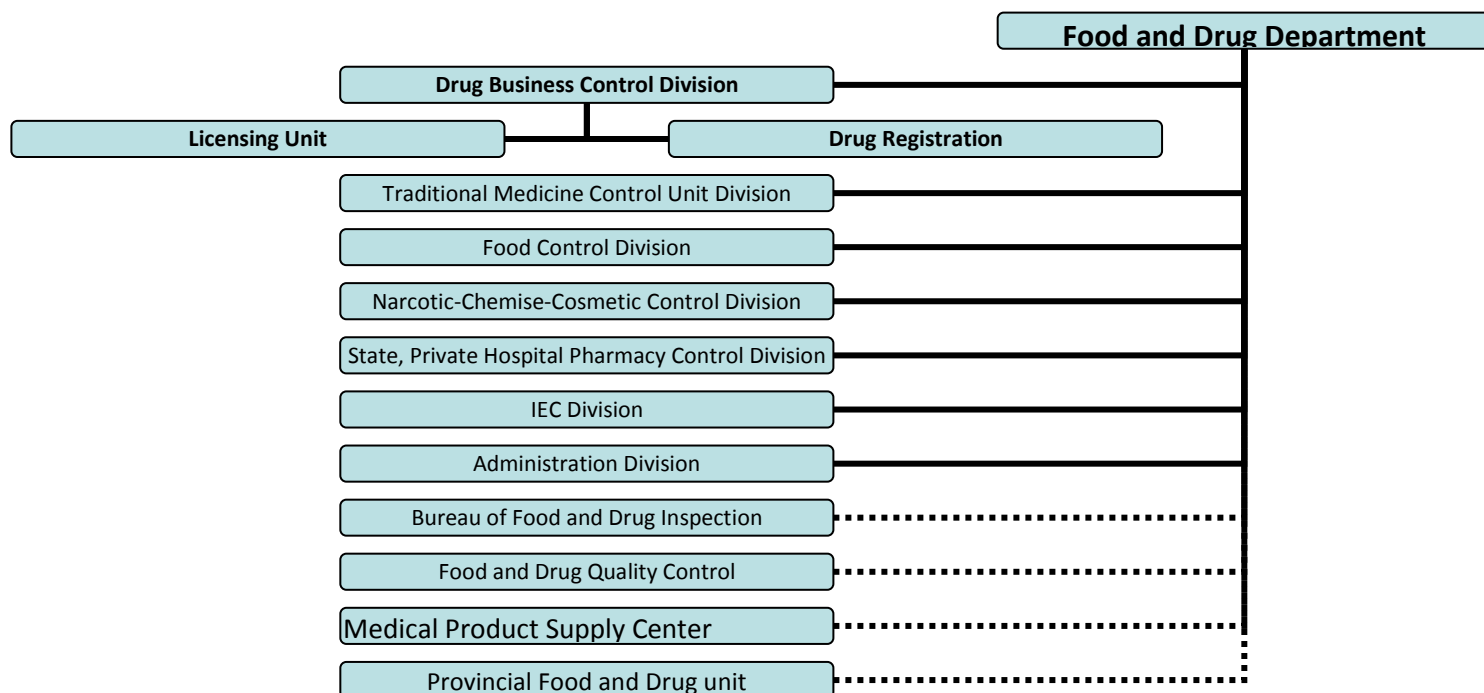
Food and Drug Department

Drug Business Control Division

Licensing Unit

Drug Registration

Traditional Medicine Control Unit Division

Food Control Division

Narcotic-Chemise-Cosmetic Control Division

State, Private Hospital Pharmacy Control Division

IEC Division

Administration Division

Bureau of Food and Drug Inspection

Food and Drug Quality Control

Medical Product Supply Center

Provincial Food and Drug unit